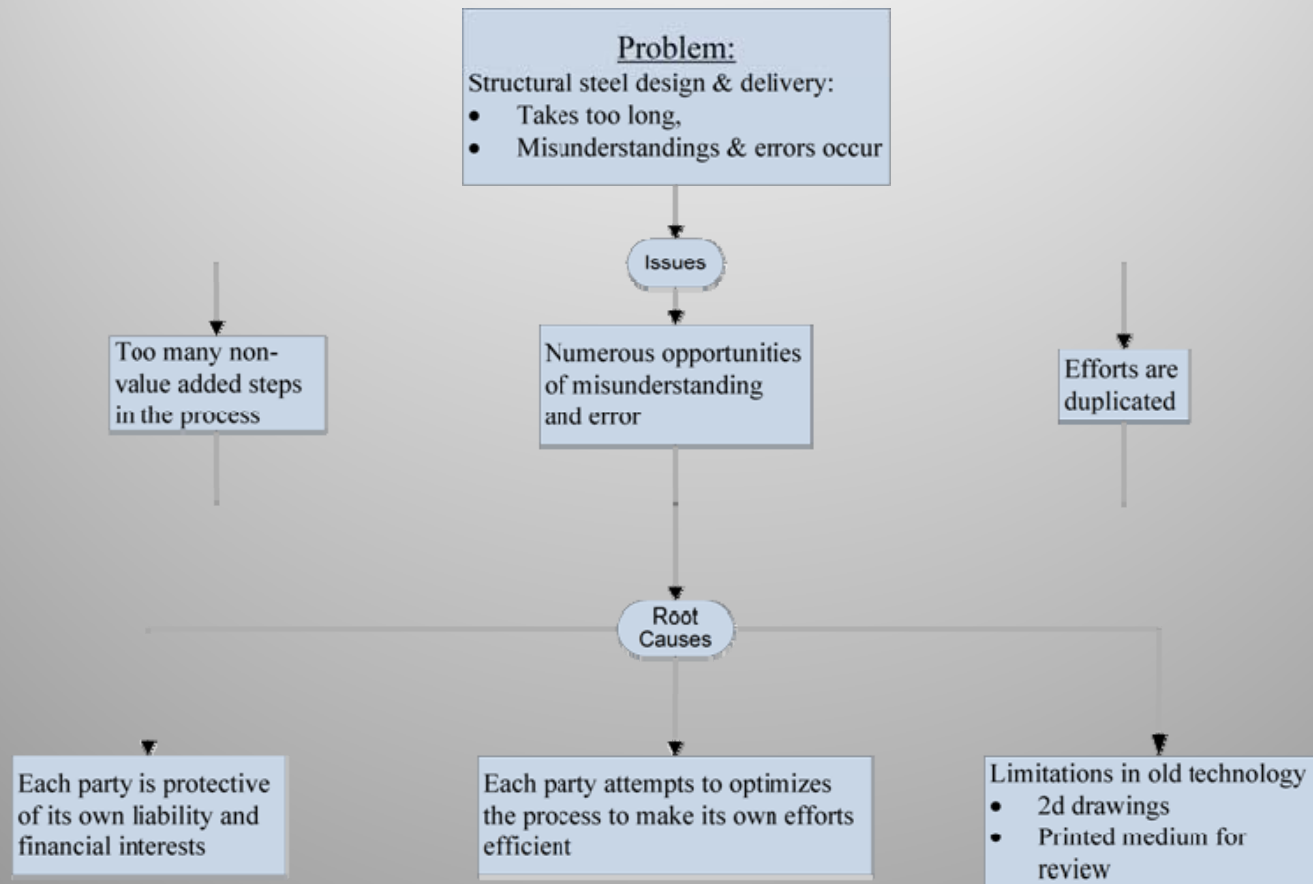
Problem:
Structural steel design & delivery:
- Takes too long,
- Misunderstandings & errors occur

Issues

Too many non-value added steps in the process

Numerous opportunities of misunderstanding and error

Efforts are duplicated

Root Causes

Each party is protective of its own liability and financial interests

Each party attempts to optimizes the process to make its own efforts efficient

Limitations in old technology
- 2d drawings
- Printed medium for review